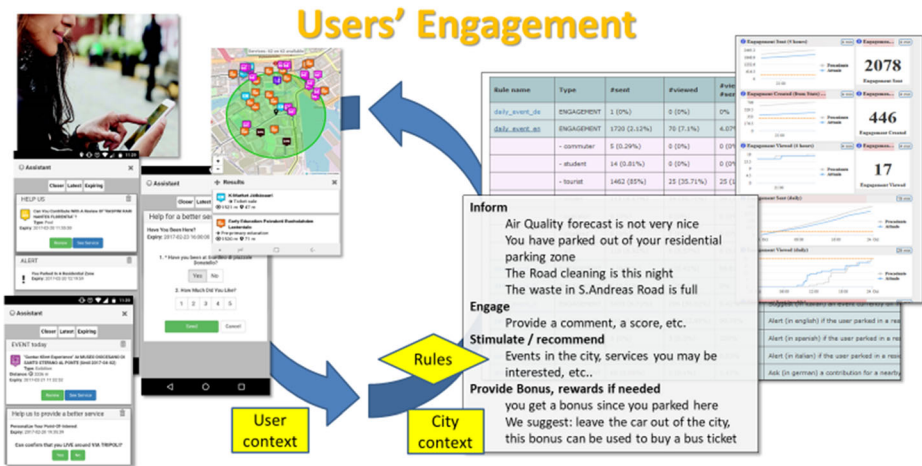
Users' Engagement

Assistant

Closer Latest Expiring

HELP US

Can You Contribute With A Review Of "TEATRO SAN GALLO FLORENTIA"?

ALERT

You Parked In A Residential Zone

Assistant

Help for a better service

Have You Been Here?

1. * Have you been at Teatro di piazzale Donatello?

Yes No

2. How Much Did You Like?

1 2 3 4 5

Send Cancel

Assistant

Closer Latest Expiring

EVENT today

Review See Service

Help us to provide a better service

Personalize Your Point Of Interest

Can confirm that you LIVE around VIA TRIPOLI?

Yes No

Results

| Rule name | Type | #sent | #viewed |
|---|---|---|---|
| daily_event_de | ENGAGEMENT | 1 (0%) | 0 (0%) |
| daily_event_en | ENGAGEMENT | 1720 (2.12%) | 70 (7.1%) |
| | - commuter | 5 (0.29%) | 0 (0%) |
| | - student | 14 (0.81%) | 0 (0%) |
| | - tourist | 1462 (85%) | 25 (35.71%) |

2078
Engagement Sent

446
Engagement Created

17
Engagement Viewed

Alert (in english) if the user parked in a res
Alert (in spanish) if the user parked in a res
Alert (in italian) if the user parked in a res
Ask (in german) a contribution for a nearb

Inform
Air Quality forecast is not very nice
You have parked out of your residential parking zone
The Road cleaning is this night
The waste in S.Andreas Road is full
Engage
Provide a comment, a score, etc.
Stimulate / recommend
Events in the city, services you may be interested, etc..
Provide Bonus, rewards if needed
you get a bonus since you parked here
We suggest: leave the car out of the city, this bonus can be used to buy a bus ticket

Rules

User context

City context